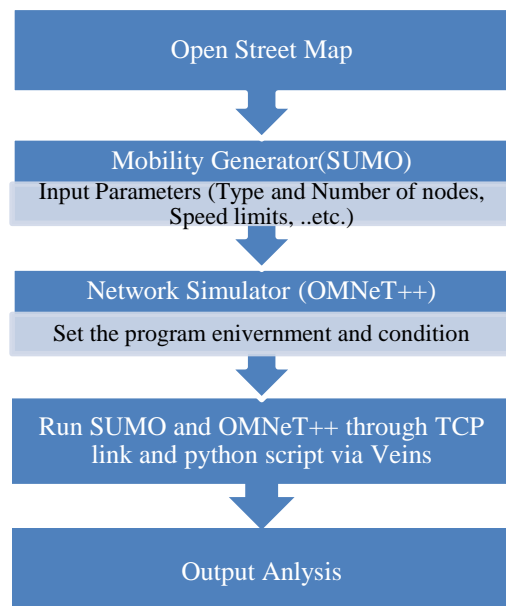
Open Street Map

Mobility Generator(SUMO)

Input Parameters (Type and Number of nodes, Speed limits, ..etc.)

Network Simulator (OMNeT++)

Set the program enivernment and condition

Run SUMO and OMNeT++ through TCP link and python script via Veins

Output Anlysis